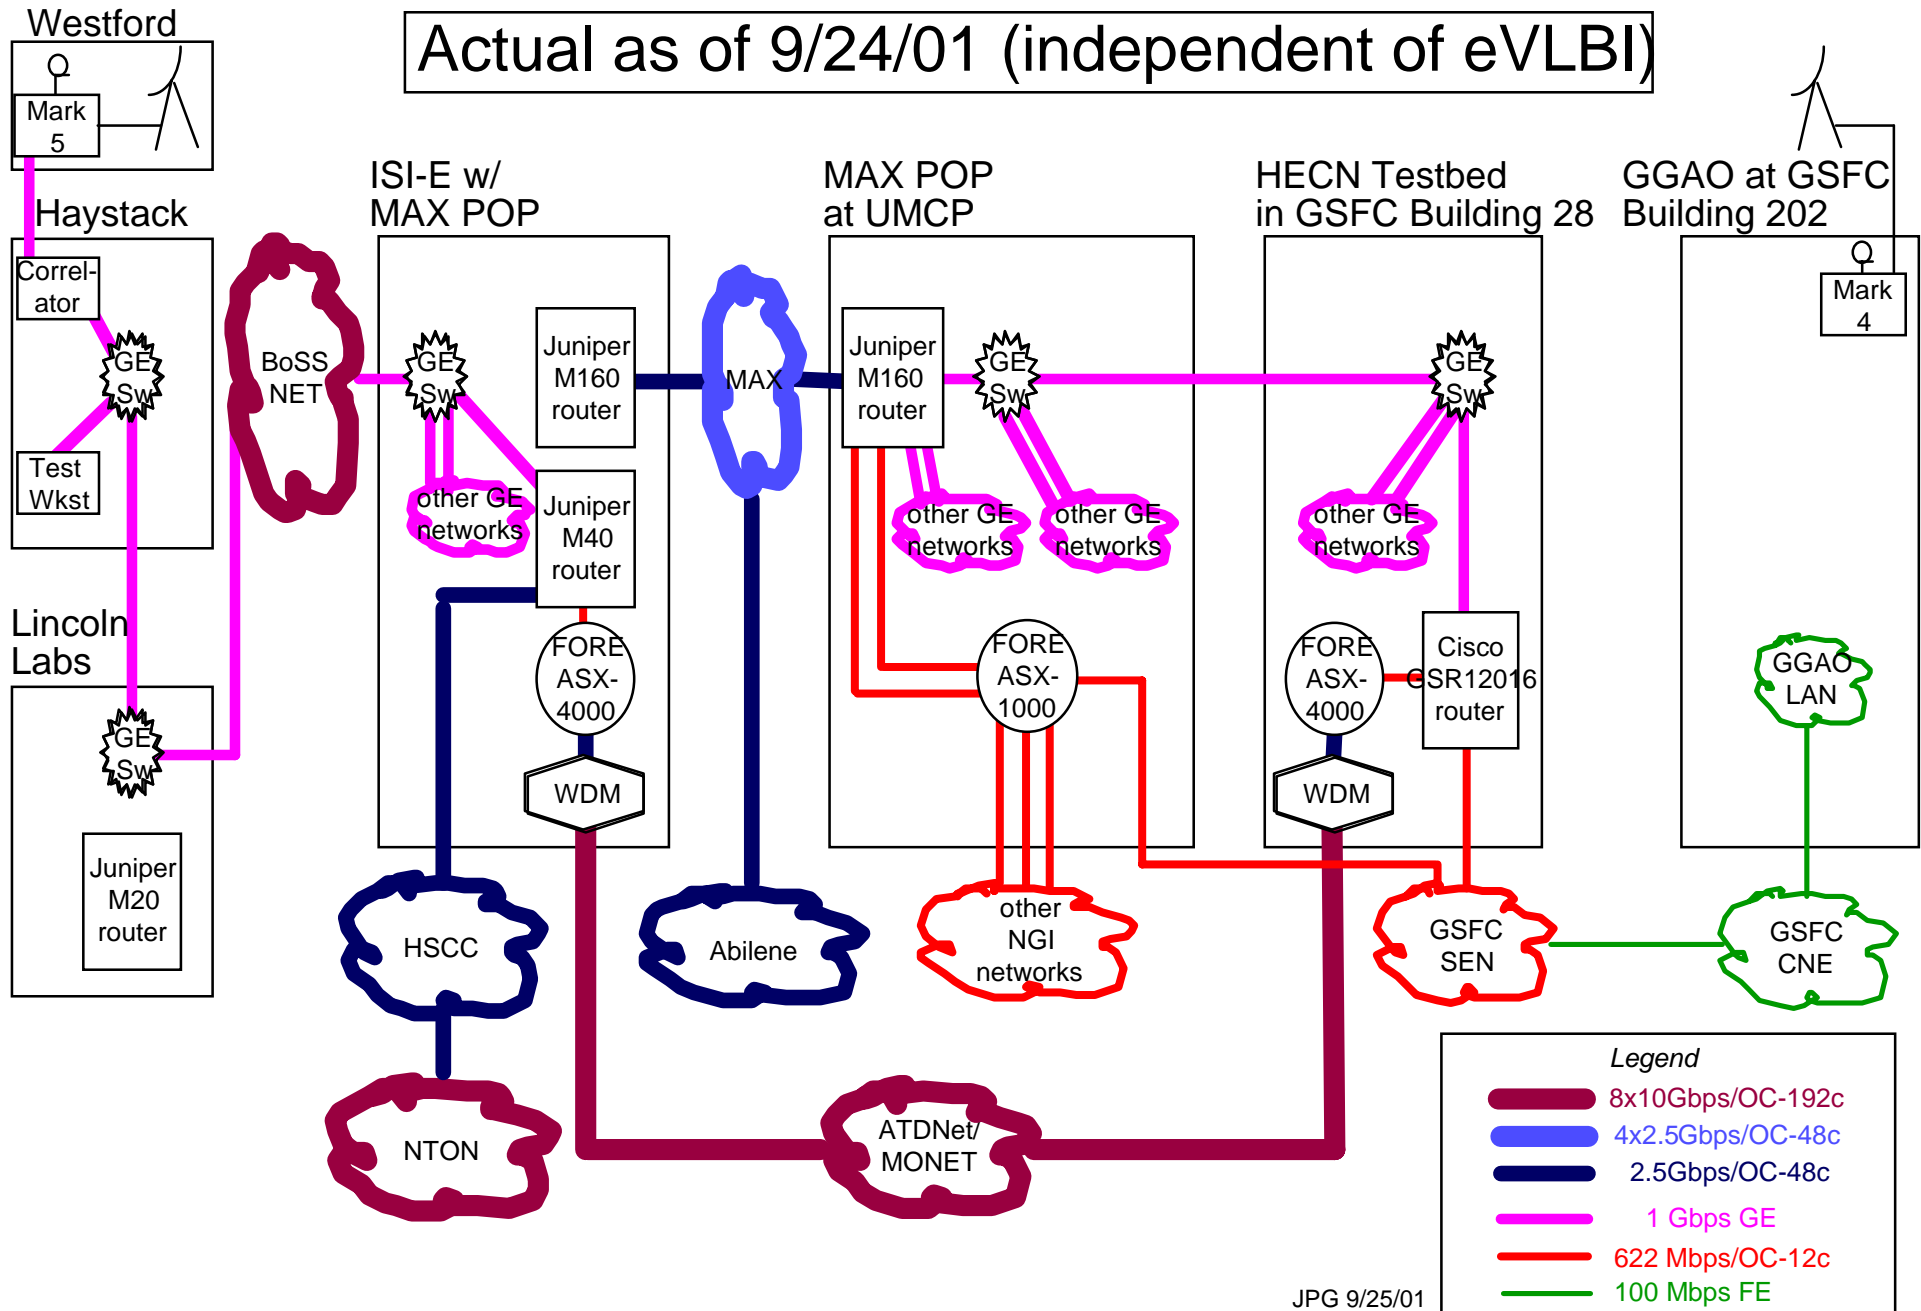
Actual as of 9/24/01 (independent of eVLBI)

Westford

Mark 5

Haystack

Correl-ator

GE Sw

Test Wkst

BoSS NET

Lincoln Labs

GE Sw

Juniper M20 router

ISI-E w/ MAX POP

GE Sw

Juniper M160 router

other GE networks

Juniper M40 router

FORE ASX-4000

WDM

MAX

MAX POP at UMCP

Juniper M160 router

GE Sw

other GE networks

other GE networks

FORE ASX-1000

HECN Testbed in GSFC Building 28

GE Sw

other GE networks

FORE ASX-4000

Cisco GSR12016 router

WDM

GGAO at GSFC Building 202

Mark 4

GGAO LAN

HSCC

Abilene

other NGI networks

GSFC SEN

GSFC CNE

NTON

ATDNet/ MONET

Legend
8x10Gbps/OC-192c
4x2.5Gbps/OC-48c
2.5Gbps/OC-48c
1 Gbps GE
622 Mbps/OC-12c
100 Mbps FE

JPG 9/25/01